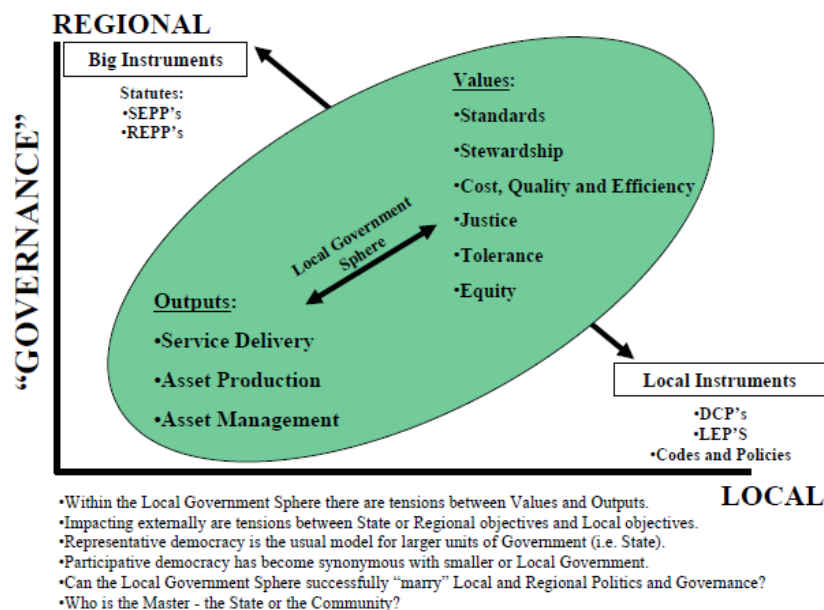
REGIONAL

Big Instruments

Statutes:
•SEPP's
•REPP's

"GOVERNANCE"

Values:
•Standards
•Stewardship
•Cost, Quality and Efficiency
•Justice
•Tolerance
•Equity

Local Government Sphere

Outputs:
•Service Delivery
•Asset Production
•Asset Management

Local Instruments

•DCP's
•LEP'S
•Codes and Policies

LOCAL

•Within the Local Government Sphere there are tensions between Values and Outputs.
•Impacting externally are tensions between State or Regional objectives and Local objectives.
•Representative democracy is the usual model for larger units of Government (i.e. State).
•Participative democracy has become synonymous with smaller or Local Government.
•Can the Local Government Sphere successfully "marry" Local and Regional Politics and Governance?
•Who is the Master - the State or the Community?